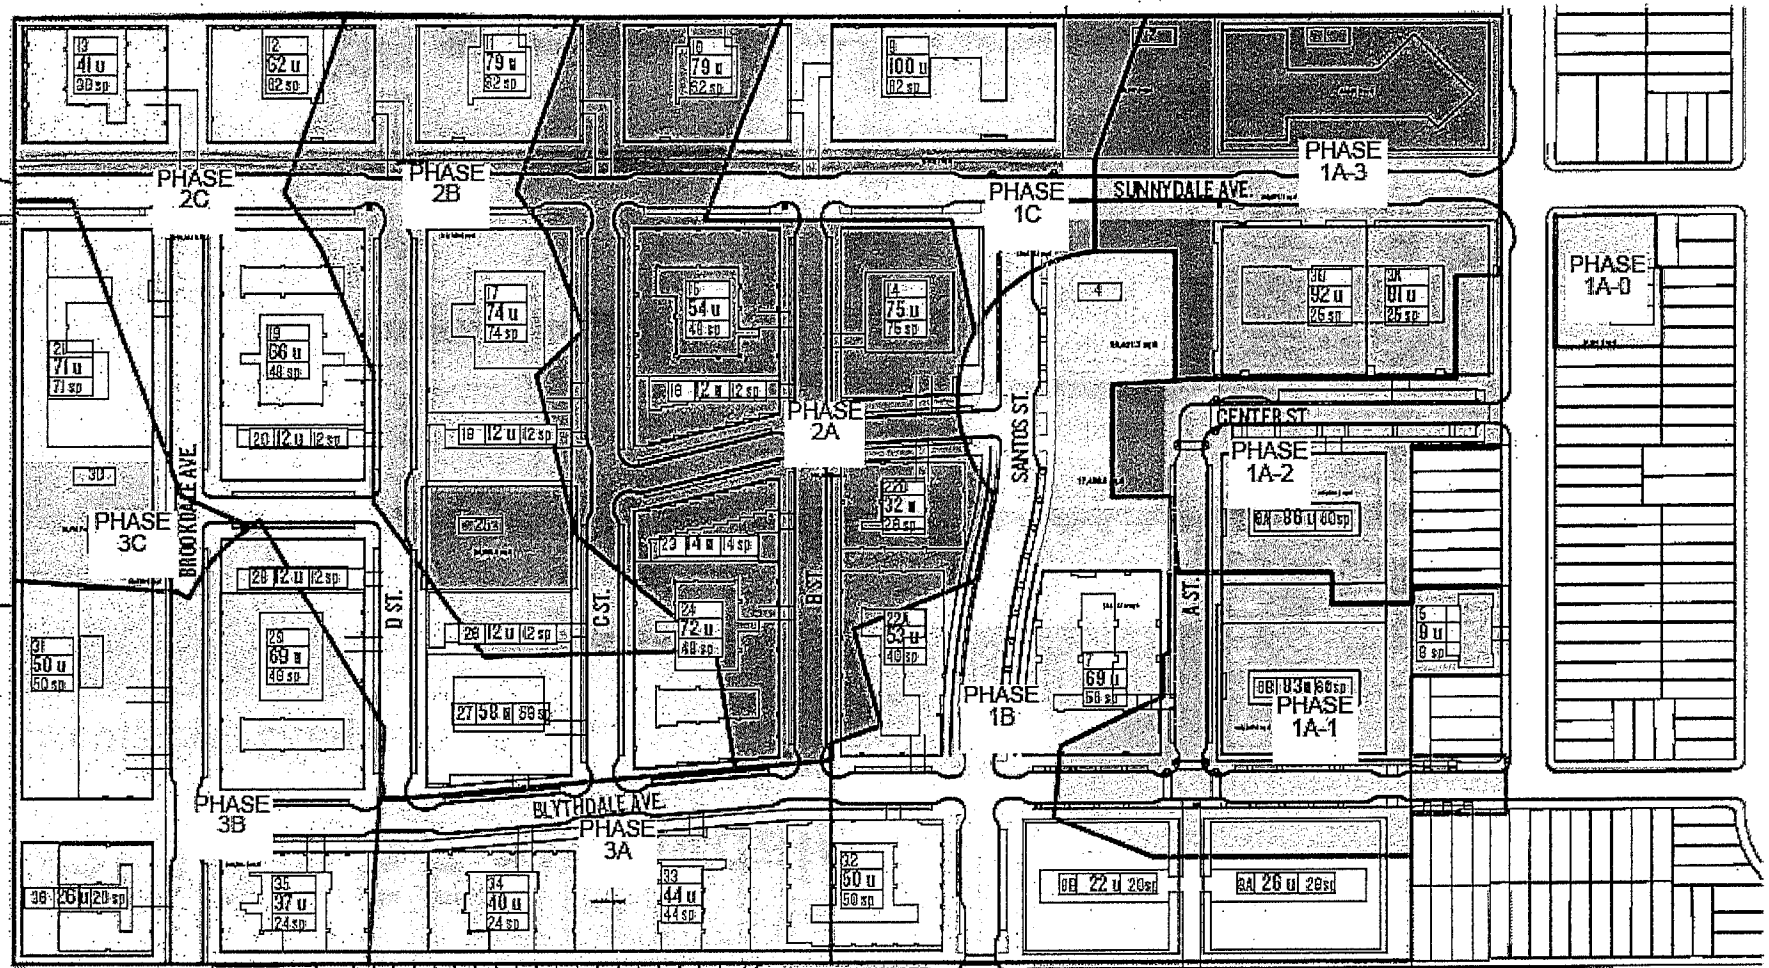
13
41 u
30 sp

12
62 u
82 sp

11
79 u
82 sp

10
79 u
52 sp

9
100 u
82 sp

PHASE
2C

PHASE
2B

PHASE
1C

SUNNYDALE AVE.

PHASE
1A-3

PHASE
1A-0

21
71 u
71 sp

19
66 u
48 sp

17
74 u
74 sp

16
54 u
46 sp

14
75 u
75 sp

4

3B
92 u
25 sp

3A
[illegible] u
25 sp

20 12 u 12 sp

18 12 u 12 sp

18 12 u 12 sp

PHASE
2A

SANTOS ST.

CENTER ST.

PHASE
1A-2

30

BROOKDALE AVE.

PHASE
3C

26

22B
32 u
28 sp

8A 86 u 80 sp

23 14 u 14 sp

28 12 u 12 sp

D ST.

C ST.

B ST.

A ST.

31
50 u
50 sp

29
69 u
49 sp

26 12 u 12 sp

24
72 u
48 sp

22A
53 u
49 sp

7
69 u
58 sp

5
9 u
9 sp

27 58 u 58 sp

PHASE
1B

8B 103 u 86 sp

PHASE
1A-1

PHASE
3B

BLYTHDALE AVE.

PHASE
3A

36 26 u 20 sp

35
37 u
24 sp

34
40 u
24 sp

33
44 u
44 sp

32
50 u
50 sp

6B 22 u 20 sp

6A 26 u 20 sp